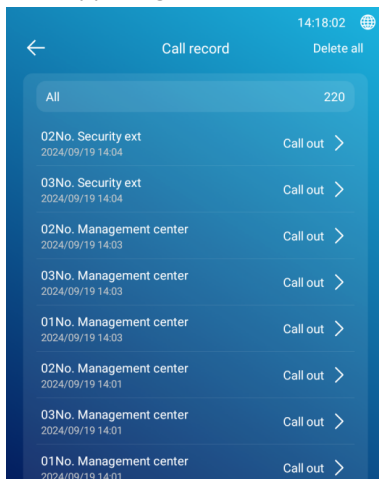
14:18:02

Call record

Delete all

All

220

02No. Security ext
2024/09/19 14:04
Call out

03No. Security ext
2024/09/19 14:04
Call out

02No. Management center
2024/09/19 14:03
Call out

03No. Management center
2024/09/19 14:03
Call out

01No. Management center
2024/09/19 14:03
Call out

02No. Management center
2024/09/19 14:01
Call out

03No. Management center
2024/09/19 14:01
Call out

01No. Management center
2024/09/19 14:01
Call out